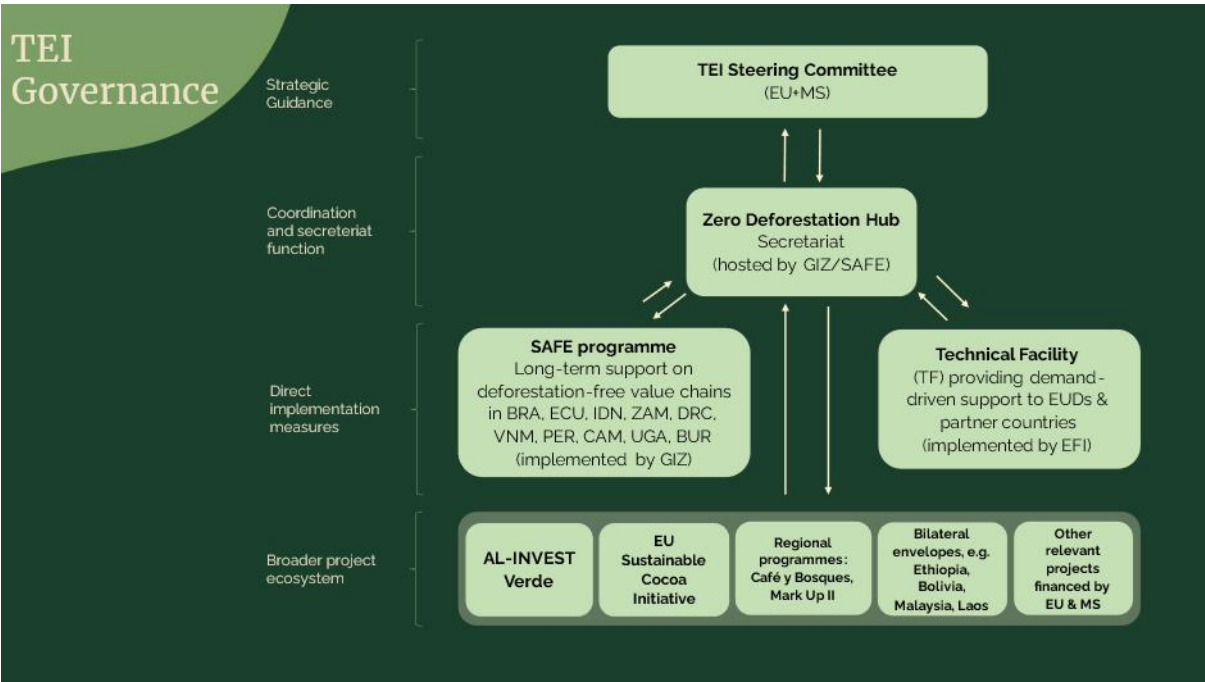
TEI Governance

Strategic Guidance

TEI Steering Committee
(EU+MS)

Coordination and secreteriat function

Zero Deforestation Hub
Secretariat
(hosted by GIZ/SAFE)

Direct implementation measures

SAFE programme
Long-term support on deforestation-free value chains in BRA, ECU, IDN, ZAM, DRC, VNM, PER, CAM, UGA, BUR
(implemented by GIZ)

Technical Facility
(TF) providing demand-driven support to EUDs & partner countries
(implemented by EFI)

Broader project ecosystem

AL-INVEST Verde

EU Sustainable Cocoa Initiative

Regional programmes: Café y Bosques, Mark Up II

Bilateral envelopes, e.g. Ethiopia, Bolivia, Malaysia, Laos

Other relevant projects financed by EU & MS